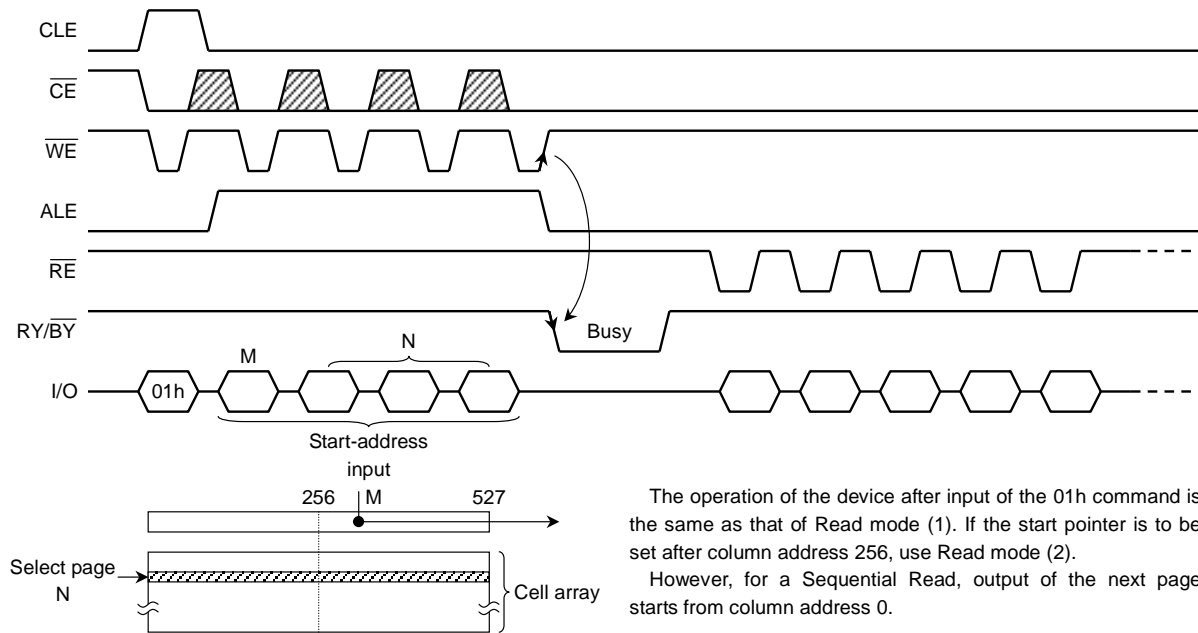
CLE

$\overline{CE}$

$\overline{WE}$

ALE

$\overline{RE}$

RY/$\overline{BY}$

Busy

M

N

I/O

01h

Start-address input

256

M

527

Select page N

Cell array

The operation of the device after input of the 01h command is the same as that of Read mode (1). If the start pointer is to be set after column address 256, use Read mode (2).

However, for a Sequential Read, output of the next page starts from column address 0.